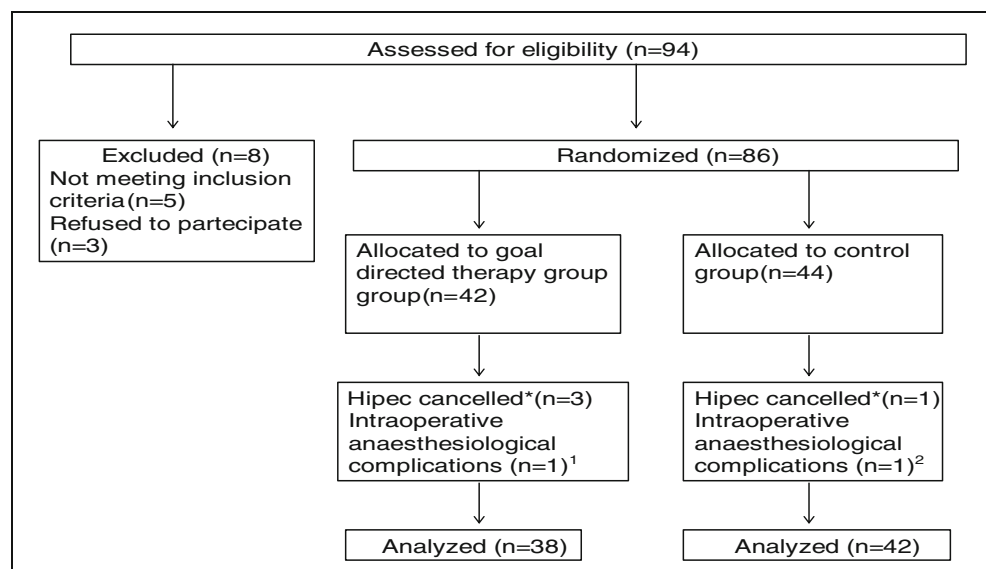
Assessed for eligibility (n=94)

Excluded (n=8)
Not meeting inclusion criteria (n=5)
Refused to partecipate (n=3)

Randomized (n=86)

Allocated to goal directed therapy group group (n=42)

Allocated to control group (n=44)

Hipec cancelled*(n=3)
Intraoperative anaesthesiological complications (n=1)$^1$

Hipec cancelled*(n=1)
Intraoperative anaesthesiological complications (n=1)$^2$

Analyzed (n=38)

Analyzed (n=42)